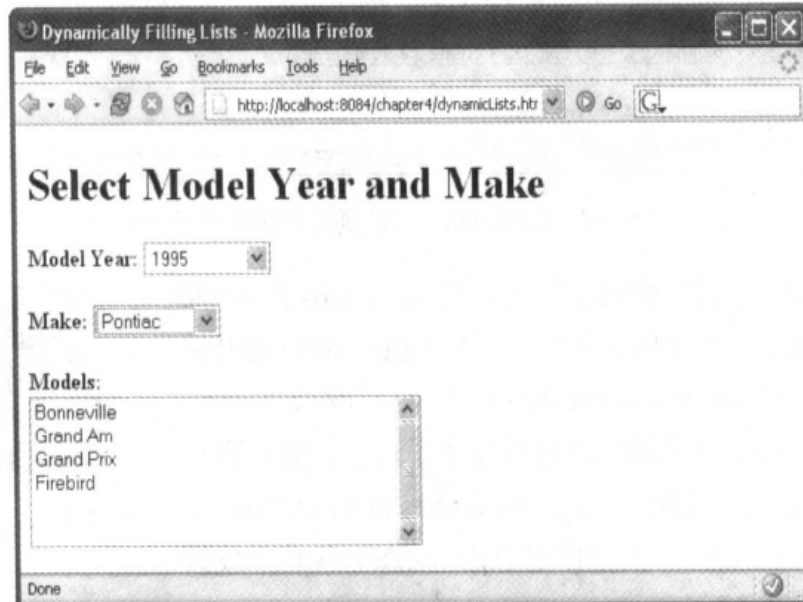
Dynamically Filling Lists - Mozilla Firefox

File Edit View Go Bookmarks Tools Help

http://localhost:8084/chapter4/dynamicLists.htr

Go

Select Model Year and Make

Model Year: 1995

Make: Pontiac

Models:

Bonneville
Grand Am
Grand Prix
Firebird

Done